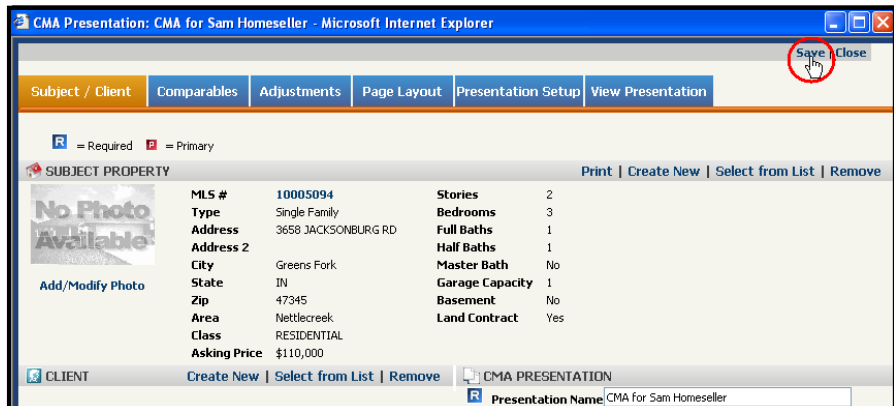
CMA Presentation: CMA for Sam Homeseller - Microsoft Internet Explorer

Save | Close

Subject / Client | Comparables | Adjustments | Page Layout | Presentation Setup | View Presentation

R = Required P = Primary

SUBJECT PROPERTY

Print | Create New | Select from List | Remove

No Photo Available

Add/Modify Photo

| | | | |
|---|---|---|---|
| MLS # | 10005094 | Stories | 2 |
| Type | Single Family | Bedrooms | 3 |
| Address | 3658 JACKSONBURG RD | Full Baths | 1 |
| Address 2 | | Half Baths | 1 |
| City | Greens Fork | Master Bath | No |
| State | IN | Garage Capacity | 1 |
| Zip | 47345 | Basement | No |
| Area | Nettlecreek | Land Contract | Yes |
| Class | RESIDENTIAL | | |
| Asking Price | $110,000 | | |

CLIENT

Create New | Select from List | Remove

CMA PRESENTATION

R Presentation Name CMA for Sam Homeseller